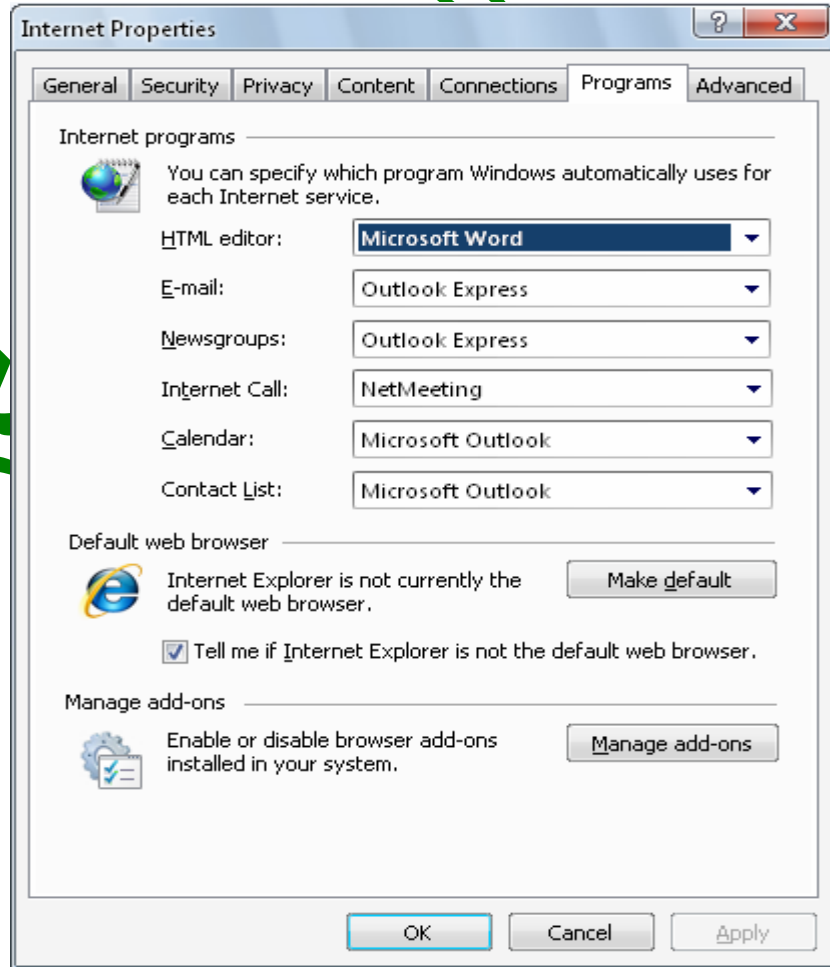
Internet Properties

? X

General | Security | Privacy | Content | Connections | Programs | Advanced

Internet programs

You can specify which program Windows automatically uses for each Internet service.

HTML editor: Microsoft Word

E-mail: Outlook Express

Newsgroups: Outlook Express

Internet Call: NetMeeting

Calendar: Microsoft Outlook

Contact List: Microsoft Outlook

Default web browser

Internet Explorer is not currently the default web browser.

Make default

Tell me if Internet Explorer is not the default web browser.

Manage add-ons

Enable or disable browser add-ons installed in your system.

Manage add-ons

OK Cancel Apply